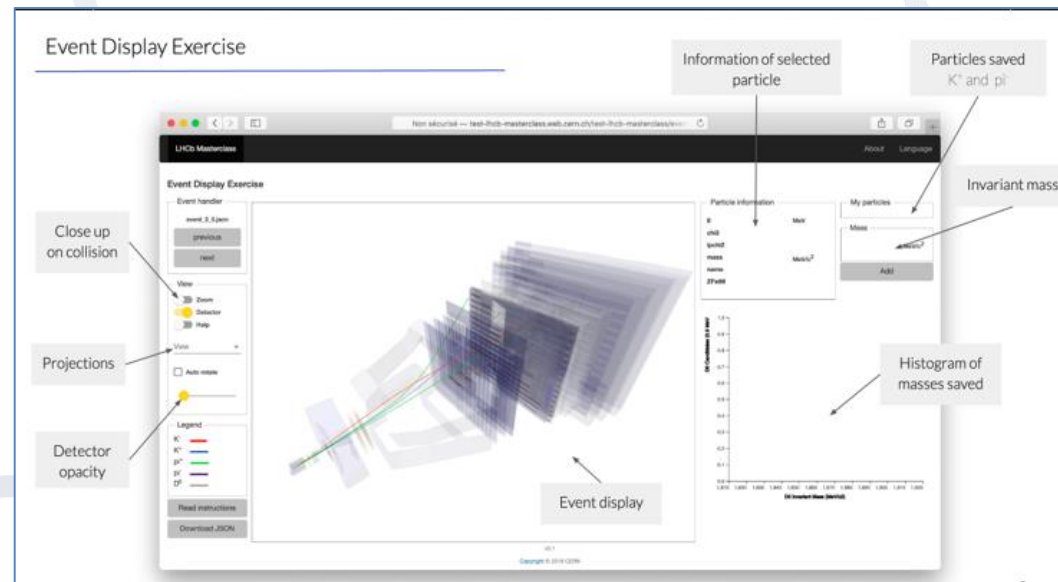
Event Display Exercise

Information of selected particle

Particles saved K⁺ and pi⁻

Invariant mass

Close up on collision

Projections

Detector opacity

Histogram of masses saved

Event display

Non sécurisé — test-lhcb-masterclass.web.cern.ch/test-lhcb-masterclass/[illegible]

LHCb Masterclass

About Language

Event Display Exercise

Event handler

event_0_0.json

previous

next

View

Zoom

Detector

Help

View

Auto rotate

Legend

K⁻

K⁺

pi⁻

pi⁺

D⁰

Read instructions

Download JSON

Particle information

E MeV

chi2

ipchi2

mass MeV/c²

name

ZFirst

My particles

Mass

MeV/c²

Add

D0 Candidates (2.5 MeV)

D0 Invariant Mass (MeV/c2)

v0.1

Copyright © 2018 CERN